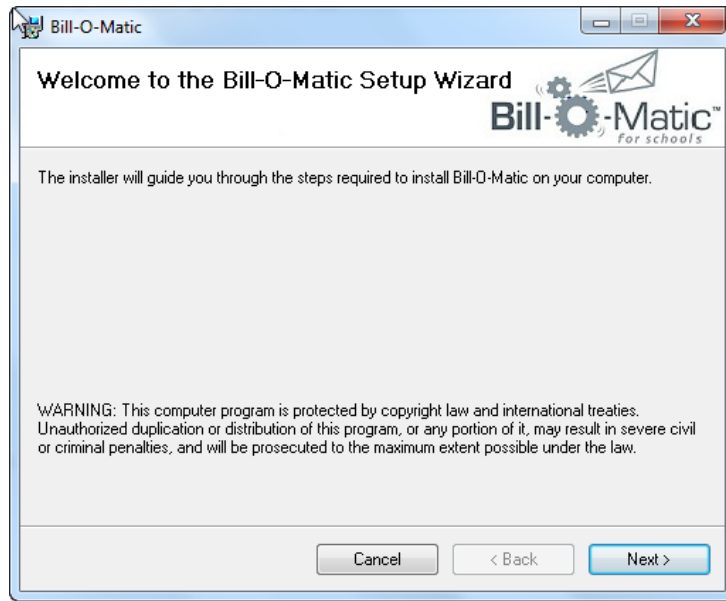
Bill-O-Matic

Welcome to the Bill-O-Matic Setup Wizard

Bill-O-Matic™
for schools

The installer will guide you through the steps required to install Bill-O-Matic on your computer.

WARNING: This computer program is protected by copyright law and international treaties. Unauthorized duplication or distribution of this program, or any portion of it, may result in severe civil or criminal penalties, and will be prosecuted to the maximum extent possible under the law.

Cancel

< Back

Next >